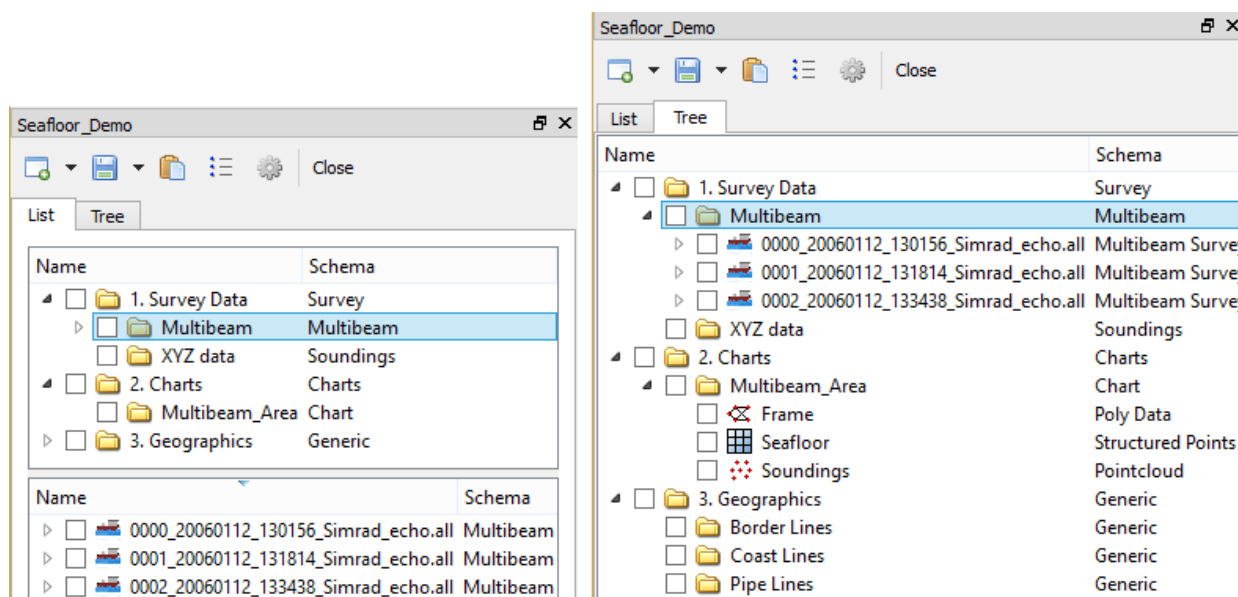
Seafloor_Demo

Close

List | Tree

| Name | Schema |
|---|---|
| 1. Survey Data | Survey |
| Multibeam | Multibeam |
| XYZ data | Soundings |
| 2. Charts | Charts |
| Multibeam_Area | Chart |
| 3. Geographics | Generic |

| Name | Schema |
|---|---|
| 0000_20060112_130156_Simrad_echo.all | Multibeam |
| 0001_20060112_131814_Simrad_echo.all | Multibeam |
| 0002_20060112_133438_Simrad_echo.all | Multibeam |

Seafloor_Demo

Close

List | Tree

| Name | Schema |
|---|---|
| 1. Survey Data | Survey |
| Multibeam | Multibeam |
| 0000_20060112_130156_Simrad_echo.all | Multibeam Survey |
| 0001_20060112_131814_Simrad_echo.all | Multibeam Survey |
| 0002_20060112_133438_Simrad_echo.all | Multibeam Survey |
| XYZ data | Soundings |
| 2. Charts | Charts |
| Multibeam_Area | Chart |
| Frame | Poly Data |
| Seafloor | Structured Points |
| Soundings | Pointcloud |
| 3. Geographics | Generic |
| Border Lines | Generic |
| Coast Lines | Generic |
| Pipe Lines | Generic |